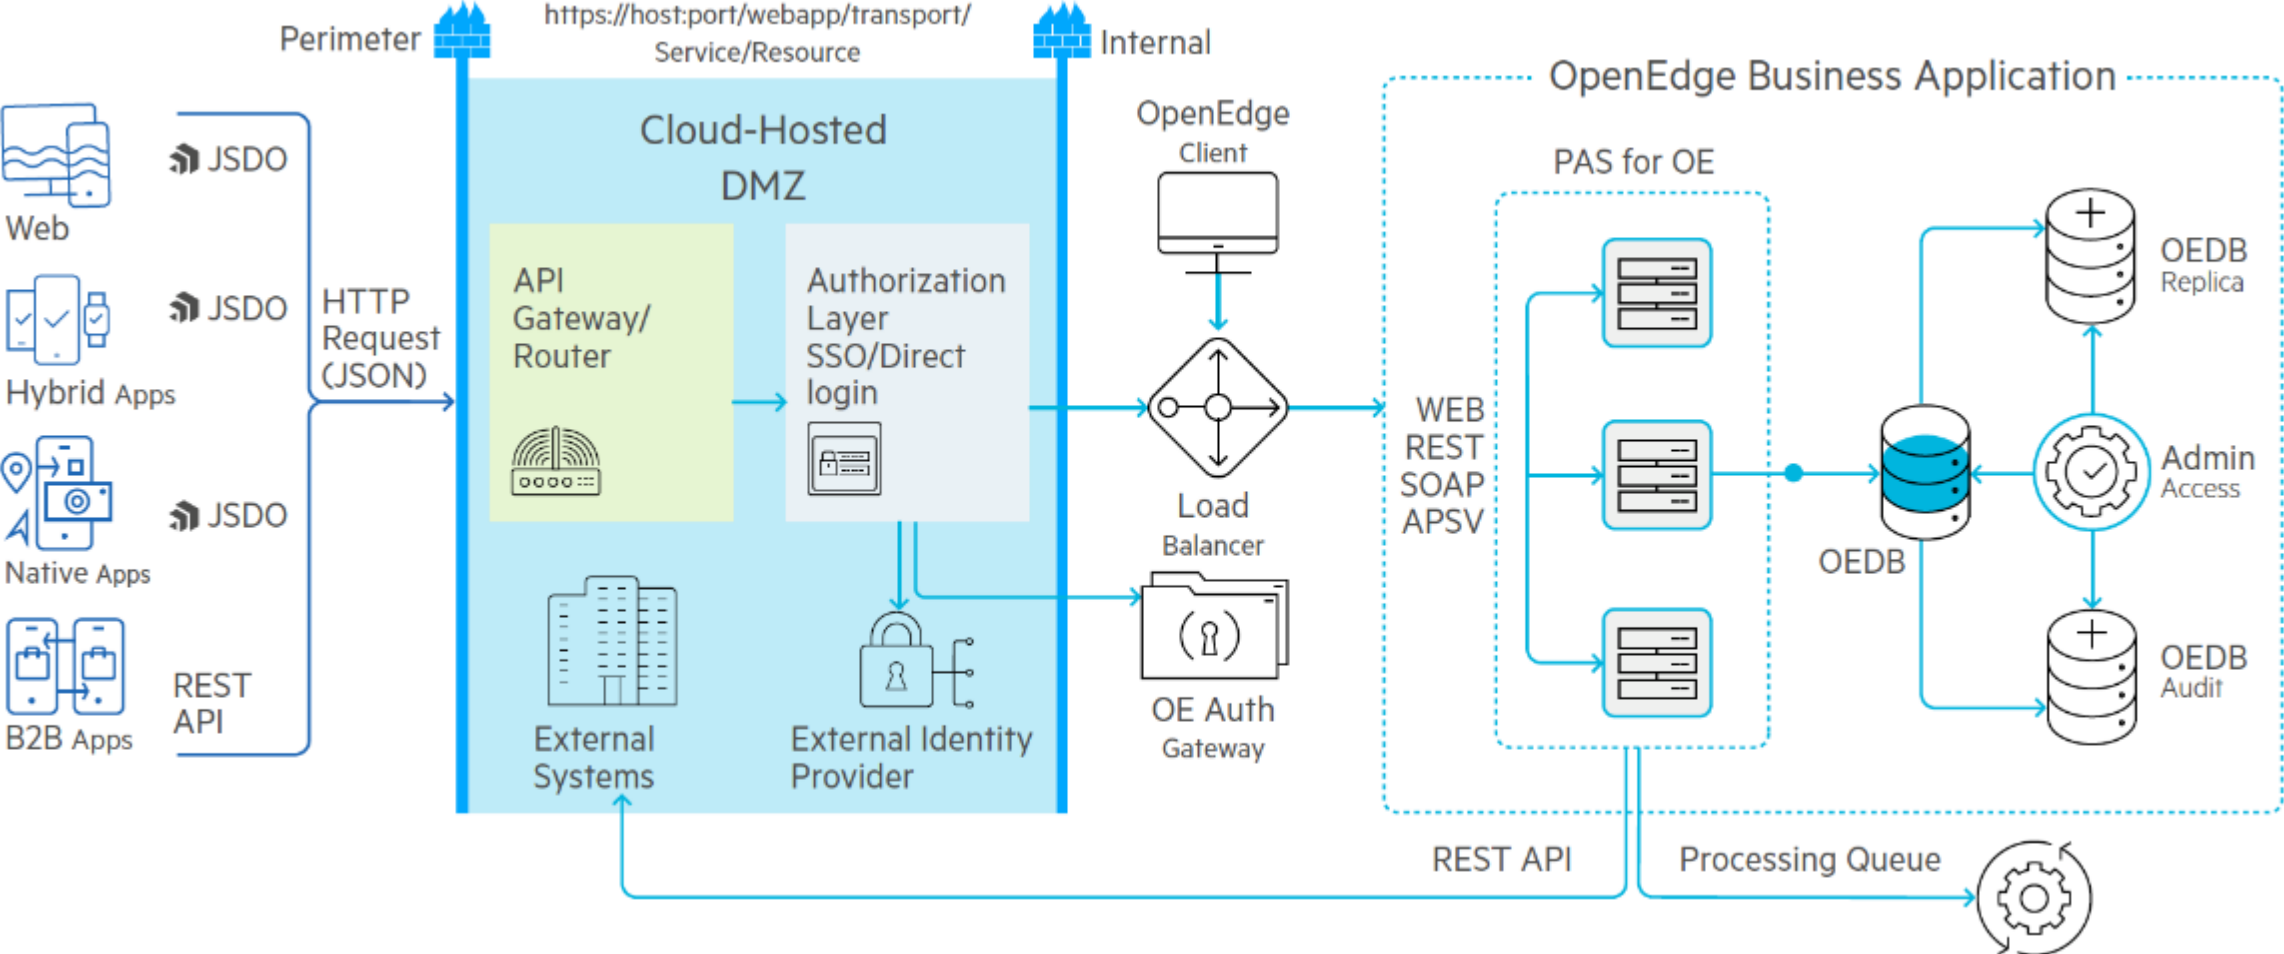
Perimeter

https://host:port/webapp/transport/ Service/Resource

Internal

OpenEdge Business Application

Web

JSDO

Hybrid Apps

JSDO

Native Apps

JSDO

B2B Apps

REST API

HTTP Request (JSON)

Cloud-Hosted DMZ

API Gateway/ Router

Authorization Layer SSO/Direct login

External Systems

External Identity Provider

OpenEdge Client

Load Balancer

OE Auth Gateway

PAS for OE

WEB REST SOAP APSV

OEDB

OEDB Replica

Admin Access

OEDB Audit

REST API

Processing Queue